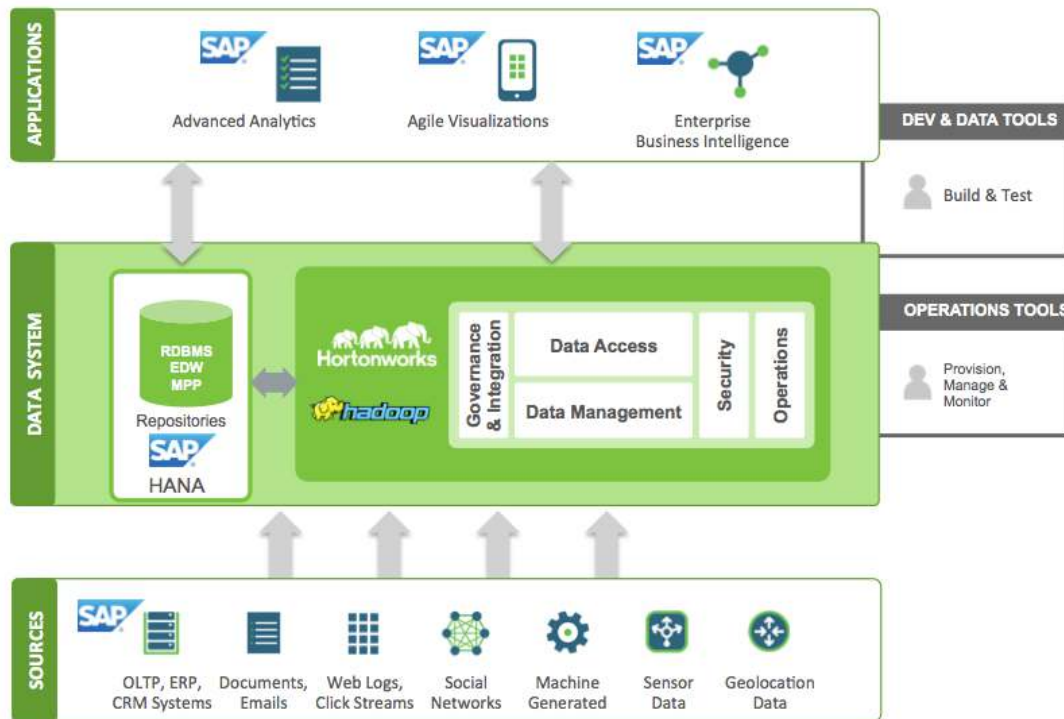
APPLICATIONS

SAP
Advanced Analytics

SAP
Agile Visualizations

SAP
Enterprise Business Intelligence

DEV & DATA TOOLS

Build & Test

DATA SYSTEM

RDBMS
EDW
MPP
Repositories
SAP
HANA

Hortonworks
hadoop

Governance & Integration

Data Access

Data Management

Security

Operations

OPERATIONS TOOLS

Provision, Manage & Monitor

SOURCES

SAP
OLTP, ERP, CRM Systems

Documents, Emails

Web Logs, Click Streams

Social Networks

Machine Generated

Sensor Data

Geolocation Data